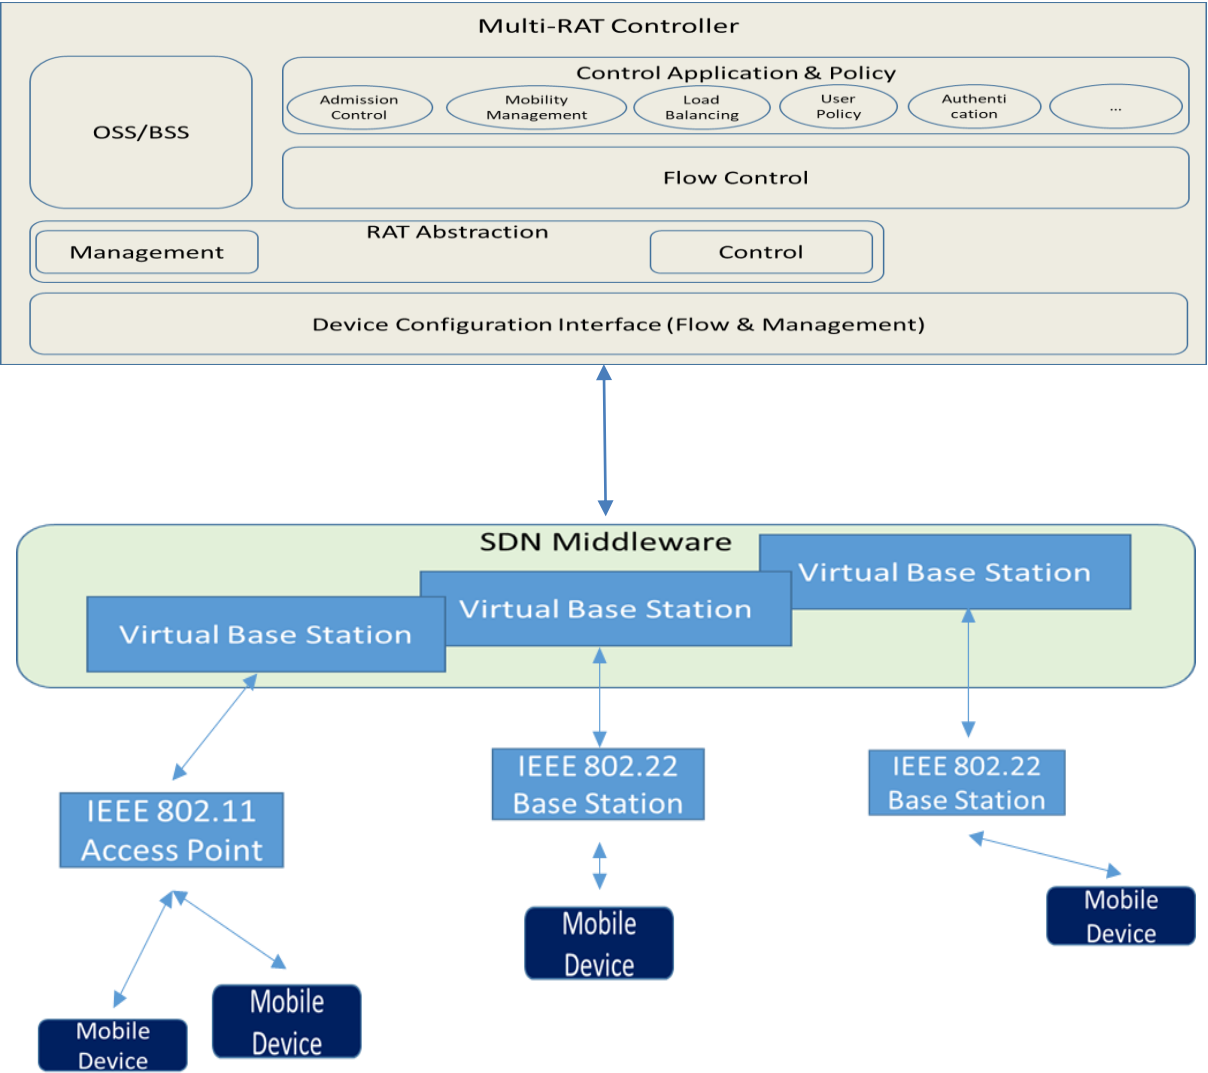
Multi-RAT Controller

OSS/BSS

Control Application & Policy

Admission Control

Mobility Management

Load Balancing

User Policy

Authenti cation

...

Flow Control

RAT Abstraction

Management

Control

Device Configuration Interface (Flow & Management)

SDN Middleware

Virtual Base Station

Virtual Base Station

Virtual Base Station

IEEE 802.11 Access Point

IEEE 802.22 Base Station

IEEE 802.22 Base Station

Mobile Device

Mobile Device

Mobile Device

Mobile Device